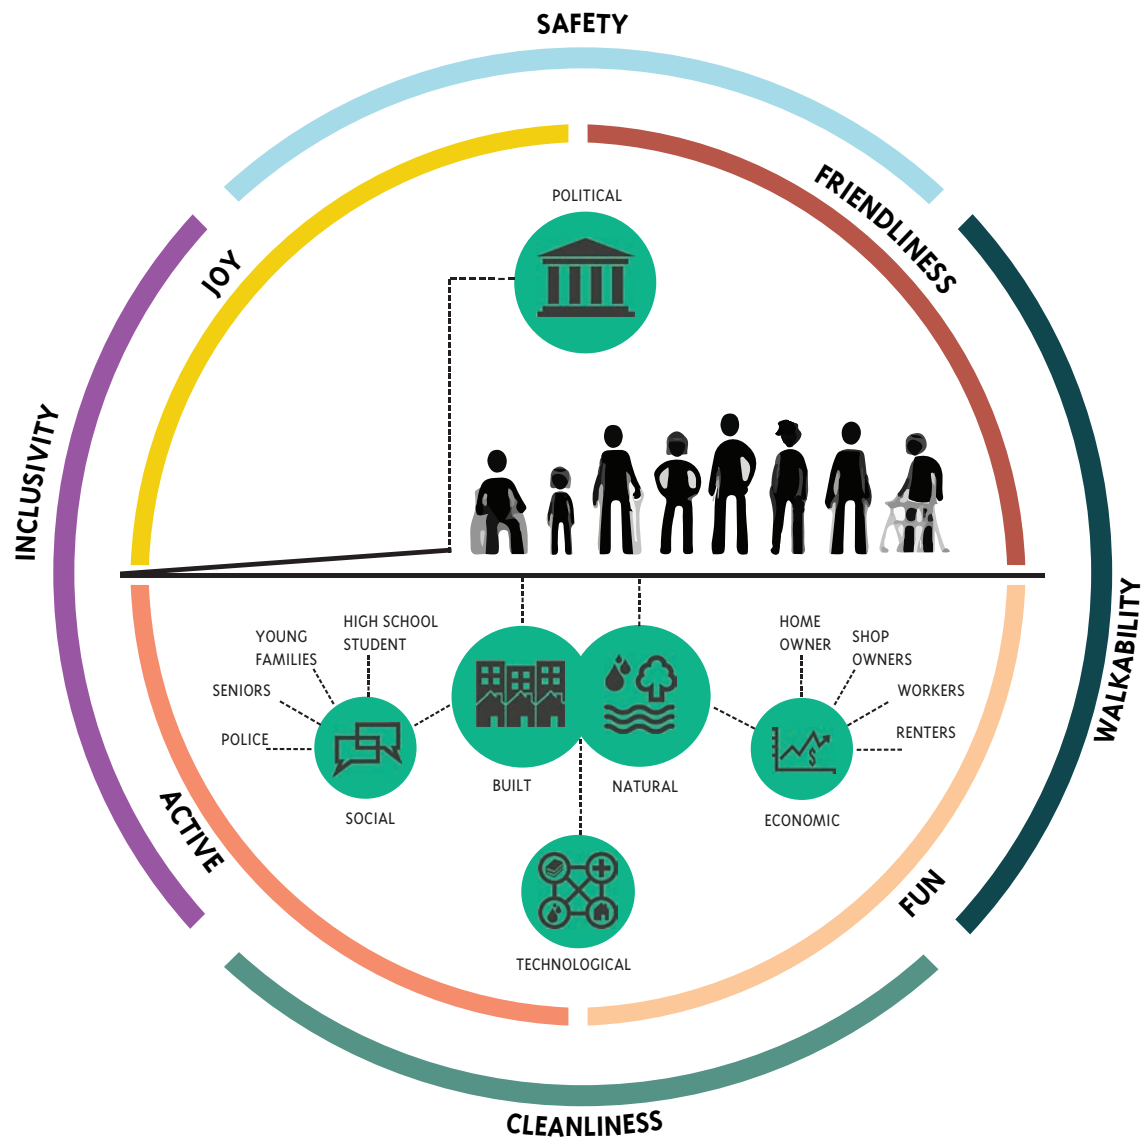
SAFETY

FRIENDLINESS

JOY

INCLUSIVITY

WALKABILITY

POLITICAL

YOUNG FAMILIES

HIGH SCHOOL STUDENT

SENIORS

POLICE

SOCIAL

BUILT

NATURAL

HOME OWNER

SHOP OWNERS

WORKERS

RENTERS

ECONOMIC

ACTIVE

FUN

TECHNOLOGICAL

CLEANLINESS